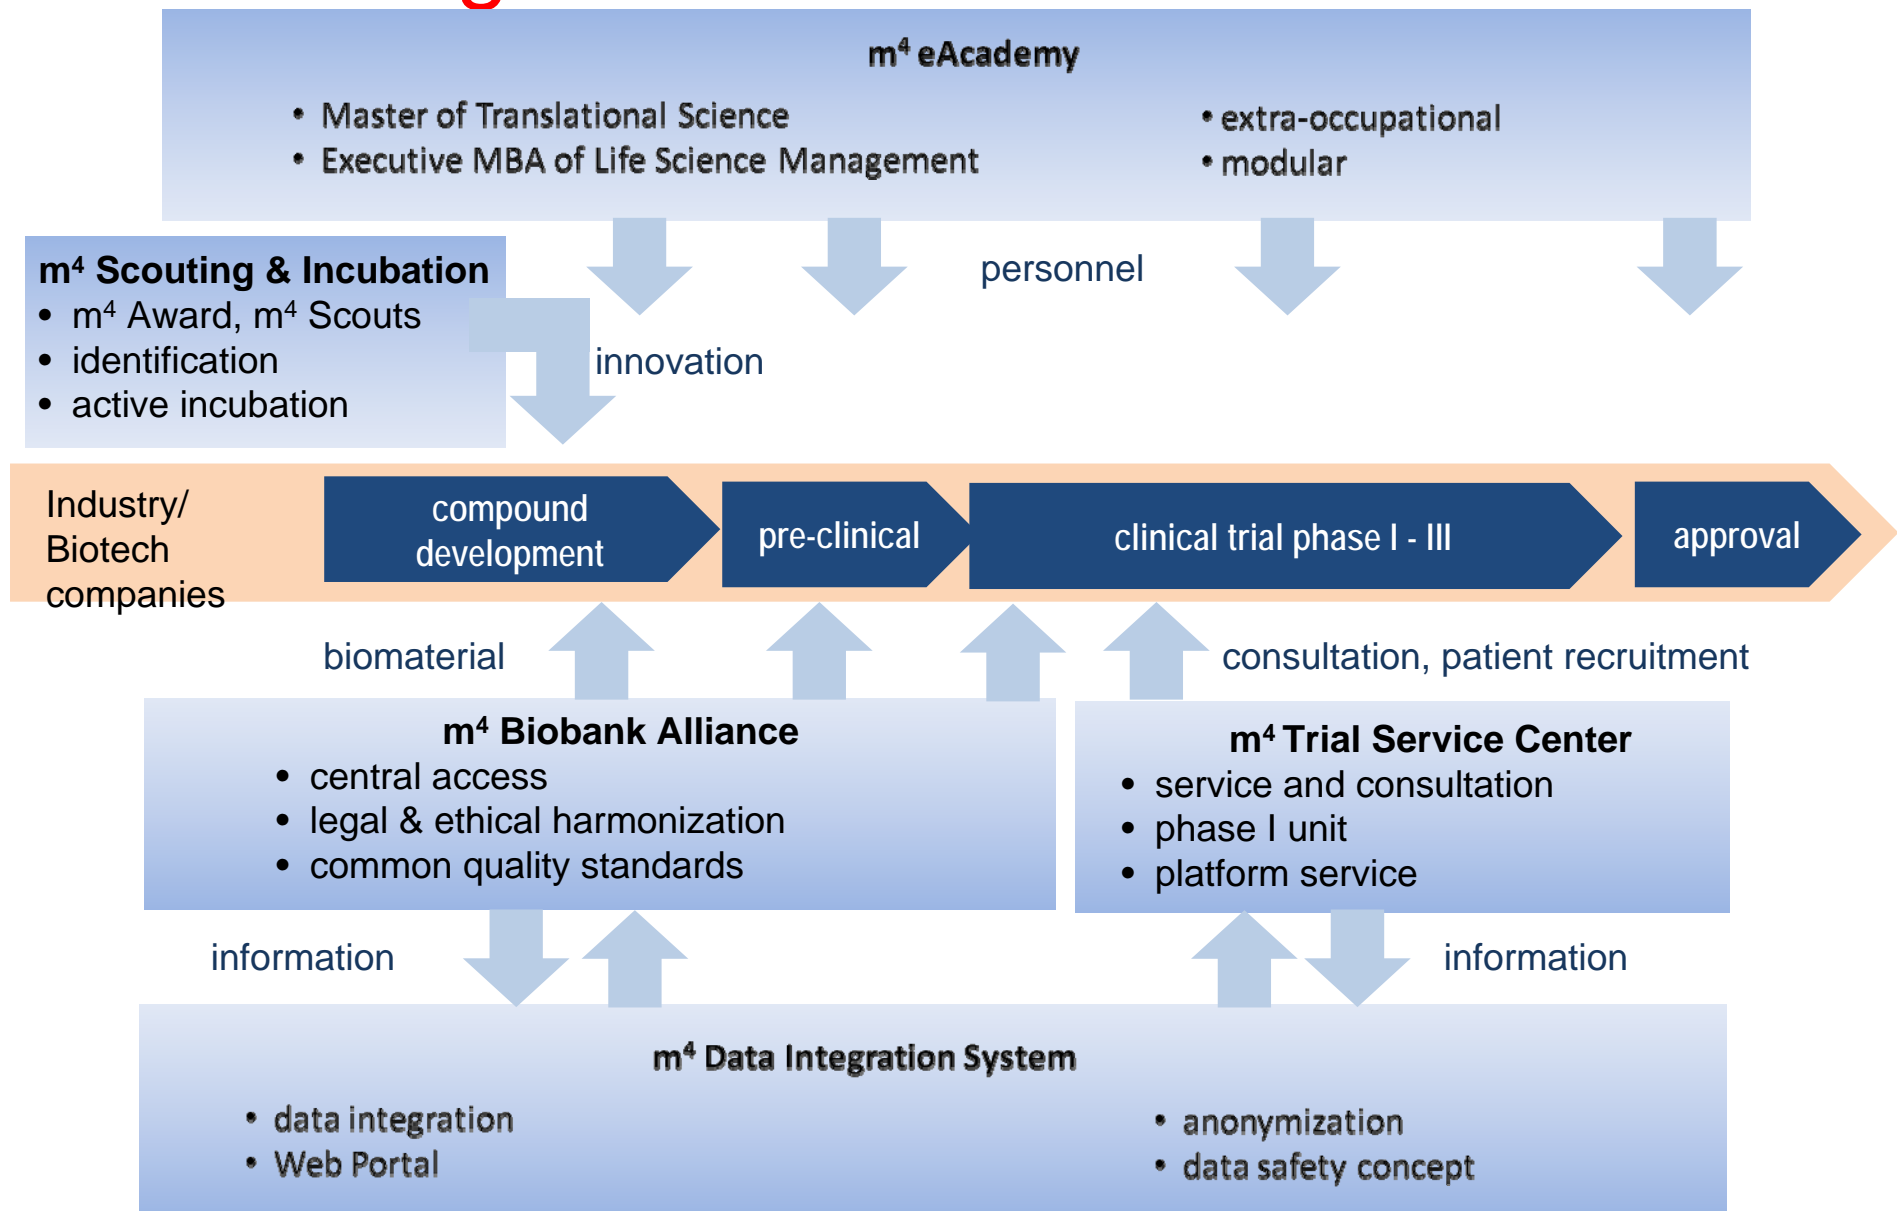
m$^4$ eAcademy

- Master of Translational Science
- Executive MBA of Life Science Management

- extra-occupational
- modular

m$^4$ Scouting & Incubation
- m$^4$ Award, m$^4$ Scouts
- identification
- active incubation

personnel

innovation

Industry/ Biotech companies

compound development

pre-clinical

clinical trial phase I - III

approval

biomaterial

consultation, patient recruitment

m$^4$ Biobank Alliance
- central access
- legal & ethical harmonization
- common quality standards

m$^4$ Trial Service Center
- service and consultation
- phase I unit
- platform service

information

information

m$^4$ Data Integration System

- data integration
- Web Portal

- anonymization
- data safety concept